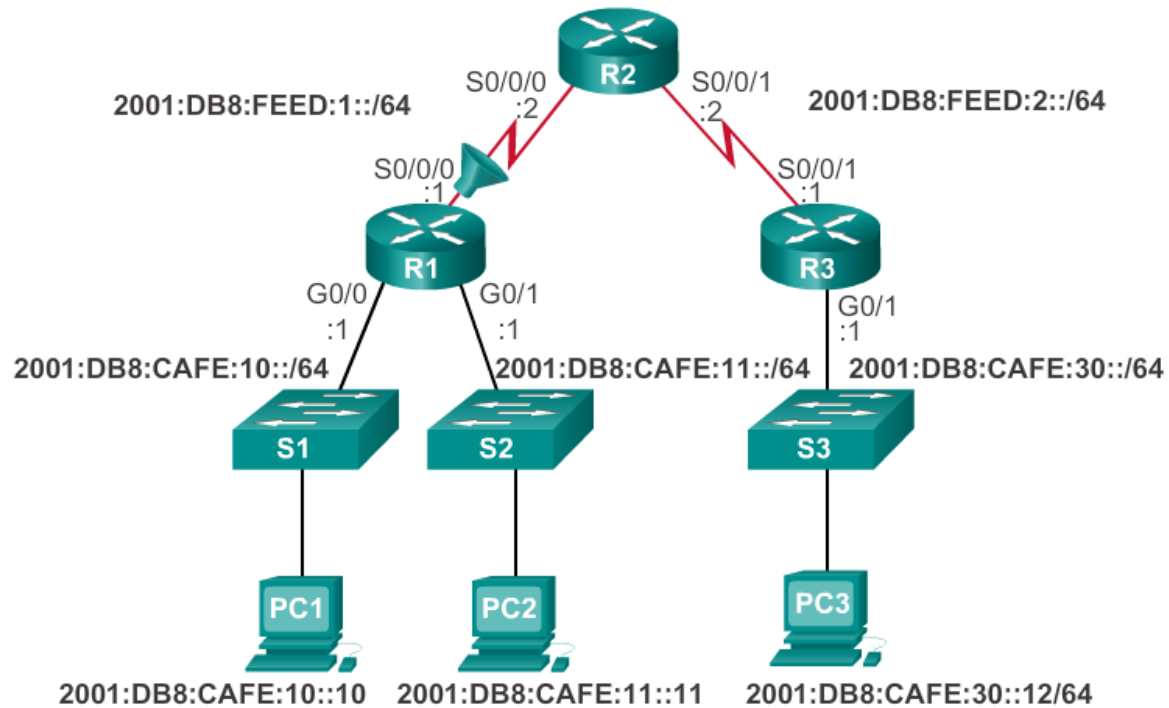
R2

S0/0/0
:2

S0/0/1
:2

2001:DB8:FEED:1::/64

2001:DB8:FEED:2::/64

S0/0/0
:1

S0/0/1
:1

R1

R3

G0/0
:1

G0/1
:1

G0/1
:1

2001:DB8:CAFE:10::/64

2001:DB8:CAFE:11::/64

2001:DB8:CAFE:30::/64

S1

S2

S3

PC1

PC2

PC3

2001:DB8:CAFE:10::10

2001:DB8:CAFE:11::11

2001:DB8:CAFE:30::12/64